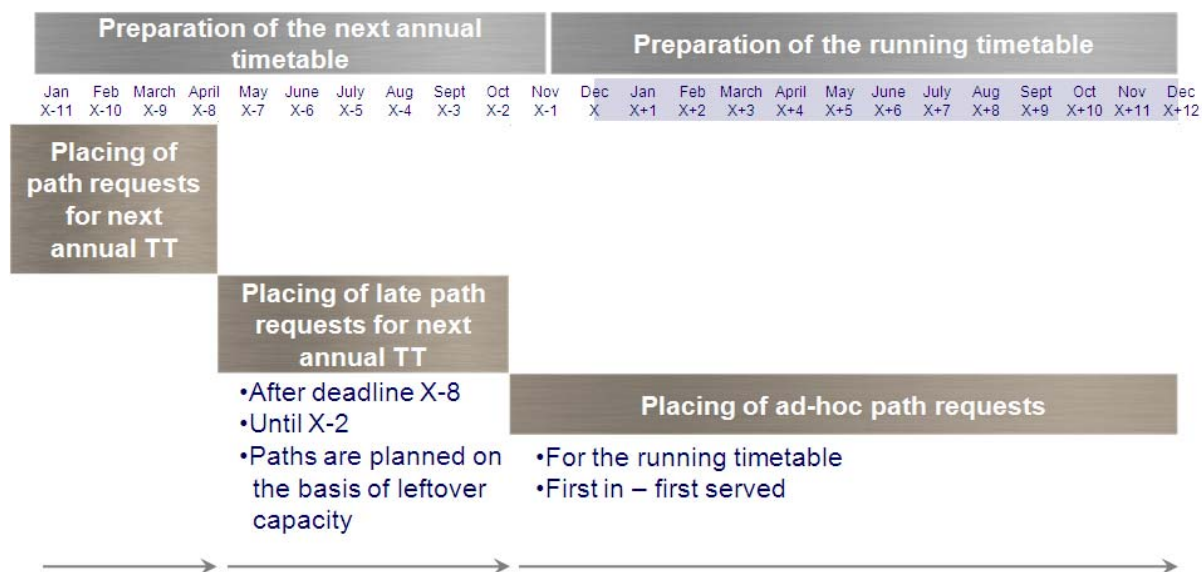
Preparation of the next annual timetable

Preparation of the running timetable

| Jan X-11 | Feb X-10 | March X-9 | April X-8 | May X-7 | June X-6 | July X-5 | Aug X-4 | Sept X-3 | Oct X-2 | Nov X-1 | Dec X | Jan X+1 | Feb X+2 | March X+3 | April X+4 | May X+5 | June X+6 | July X+7 | Aug X+8 | Sept X+9 | Oct X+10 | Nov X+11 | Dec X+12 |
|---|---|---|---|---|---|---|---|---|---|---|---|---|---|---|---|---|---|---|---|---|---|---|---|

Placing of path requests for next annual TT

Placing of late path requests for next annual TT

•After deadline X-8
•Until X-2
•Paths are planned on the basis of leftover capacity

Placing of ad-hoc path requests

•For the running timetable
•First in – first served